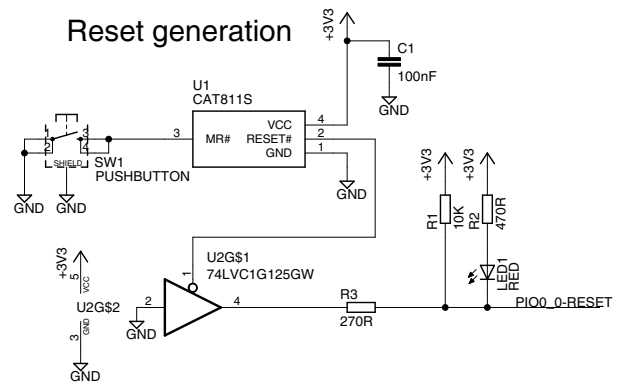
Reset generation

+3V3

C1
100nF
GND

U1
CAT811S
MR#
VCC
RESET#
GND
4
2
1
3

1
2
3
4
SHIELD
SW1
PUSHBUTTON
GND
GND
GND

+3V3
+3V3
R1
10K
R2
470R
LED1
RED

U2G$1
74LVC1G125GW
1
2
4
GND

+3V3
5
VCC
U2G$2
3
GND
GND

R3
270R
PIO0_0-RESET